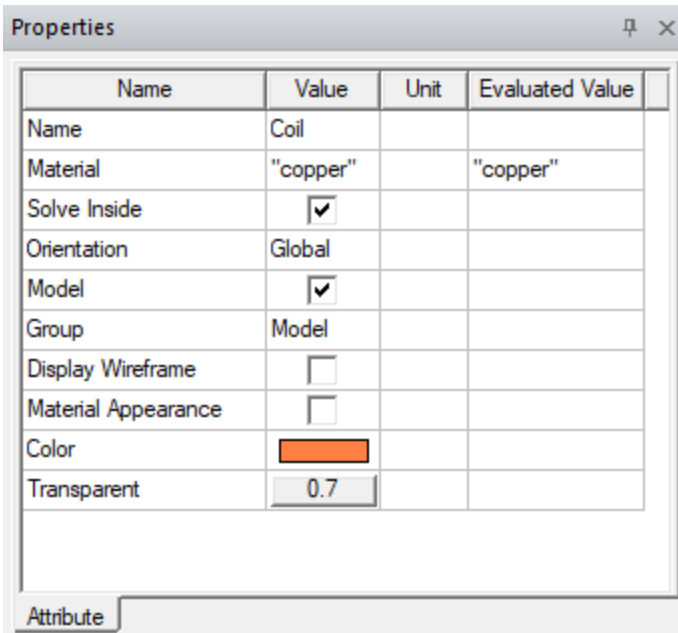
Properties

| Name | Value | Unit | Evaluated Value |
|---|---|---|---|
| Name | Coil | | |
| Material | "copper" | | "copper" |
| Solve Inside | ☑ | | |
| Orientation | Global | | |
| Model | ☑ | | |
| Group | Model | | |
| Display Wireframe | ☐ | | |
| Material Appearance | ☐ | | |
| Color | | | |
| Transparent | 0.7 | | |

Attribute